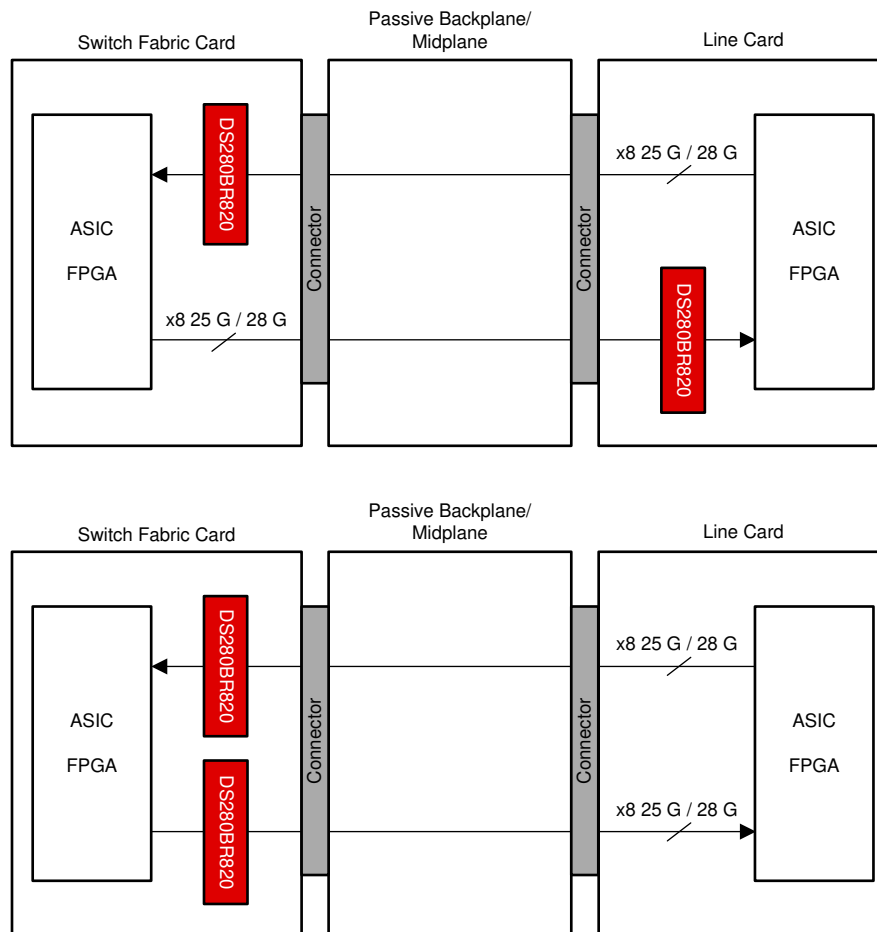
Switch Fabric Card

Passive Backplane/
Midplane

Line Card

DS280BR820

ASIC

FPGA

x8 25 G / 28 G

Connector

Connector

x8 25 G / 28 G

ASIC

FPGA

DS280BR820

Switch Fabric Card

Passive Backplane/
Midplane

Line Card

DS280BR820

ASIC

FPGA

DS280BR820

Connector

Connector

x8 25 G / 28 G

ASIC

FPGA

x8 25 G / 28 G